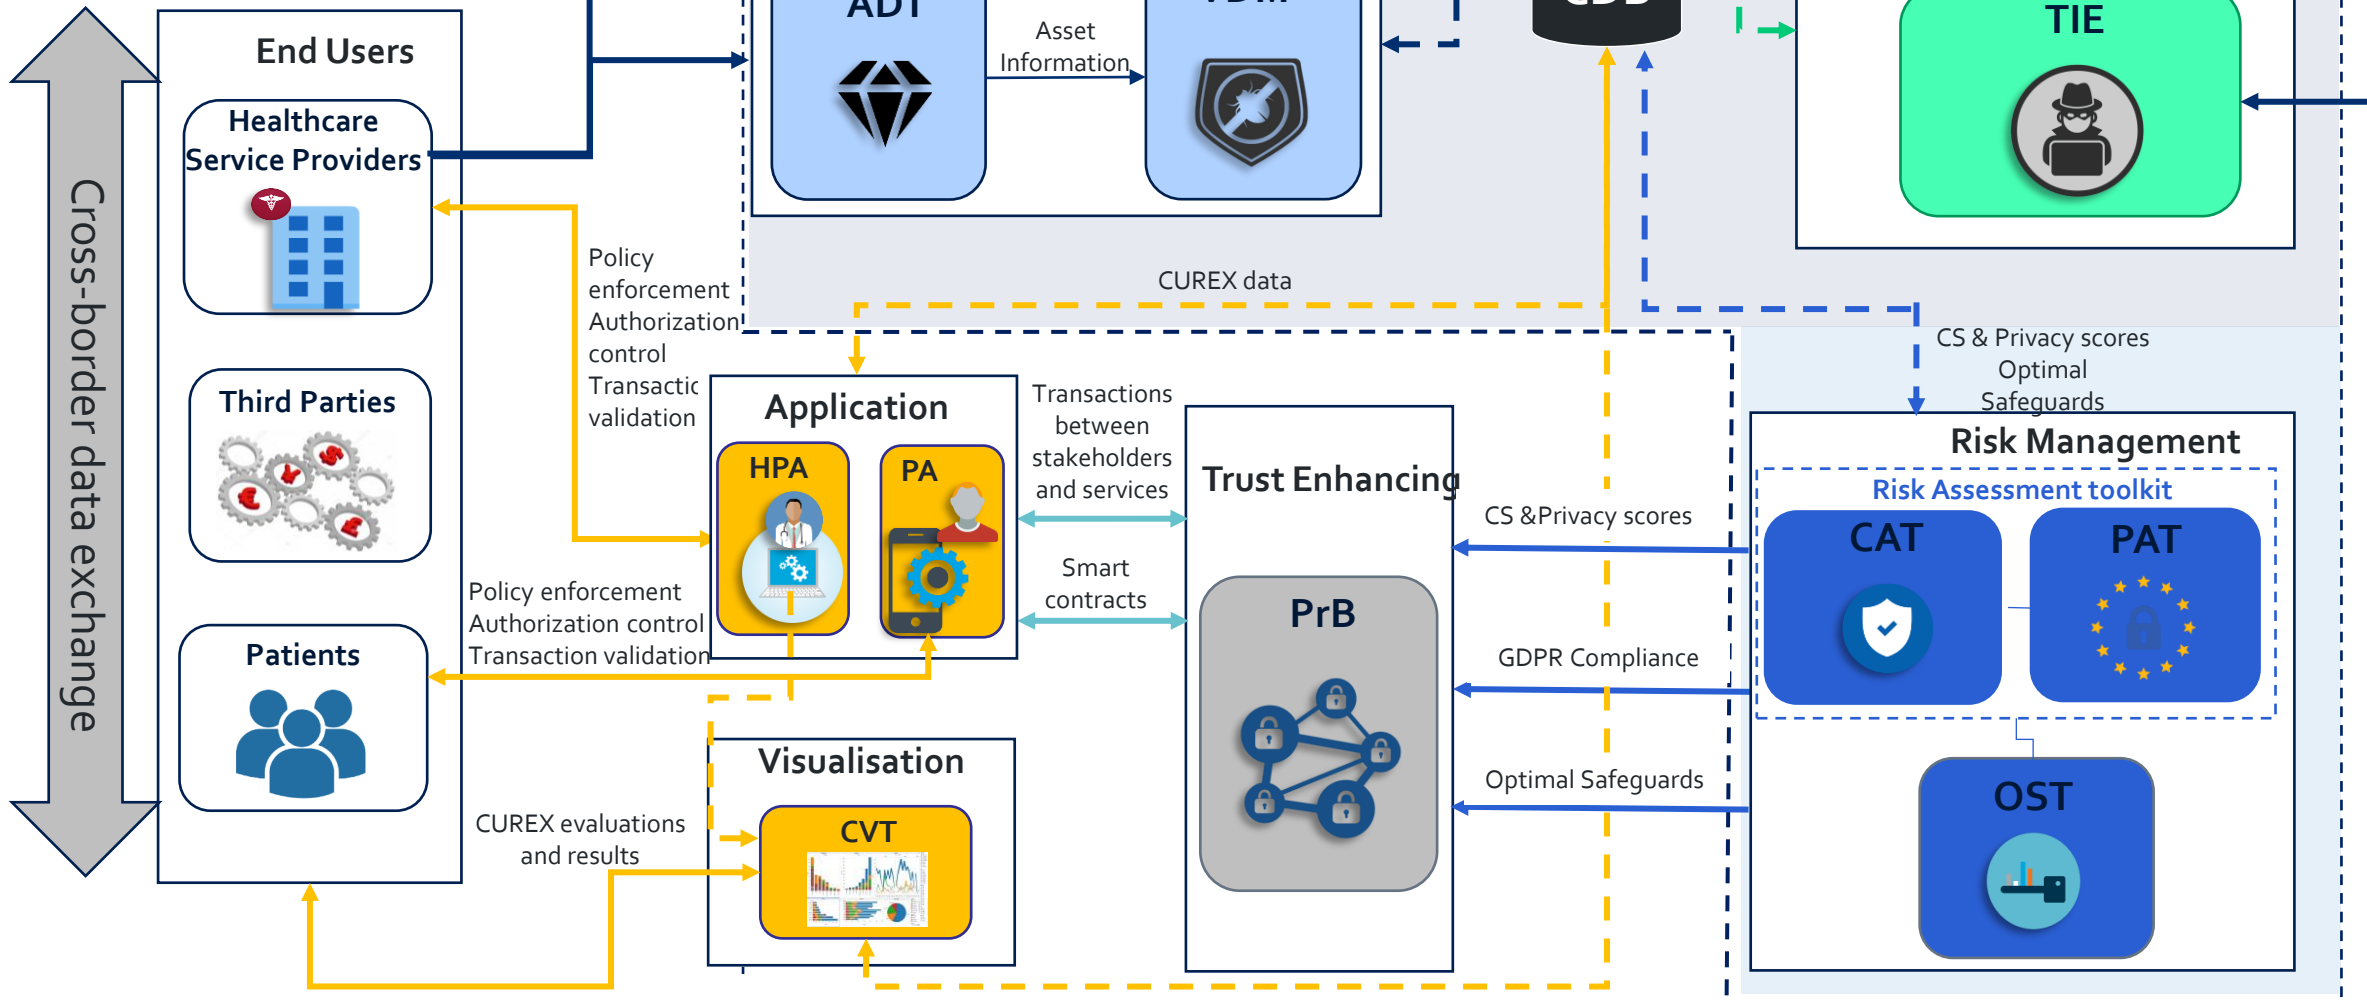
Cross-border data exchange

End Users

Healthcare Service Providers

Third Parties

Patients

ADT

Asset Information

VDM

CDB

TIE

CUREX data

Policy enforcement Authorization control Transactic validation

Application

HPA

PA

Transactions between stakeholders and services

Smart contracts

Trust Enhancing

PrB

CS & Privacy scores Optimal Safeguards

Risk Management

Risk Assessment toolkit

CAT

PAT

OST

CS &Privacy scores

GDPR Compliance

Optimal Safeguards

Policy enforcement Authorization control Transaction validation

Visualisation

CVT

CUREX evaluations and results